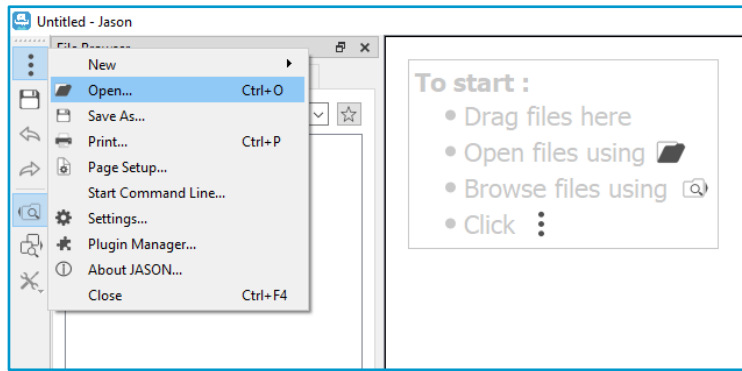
Untitled - Jason

File Browser

New
Open... Ctrl+O
Save As...
Print... Ctrl+P
Page Setup...
Start Command Line...
Settings...
Plugin Manager...
About JASON...
Close Ctrl+F4

To start :
• Drag files here
• Open files using
• Browse files using
• Click